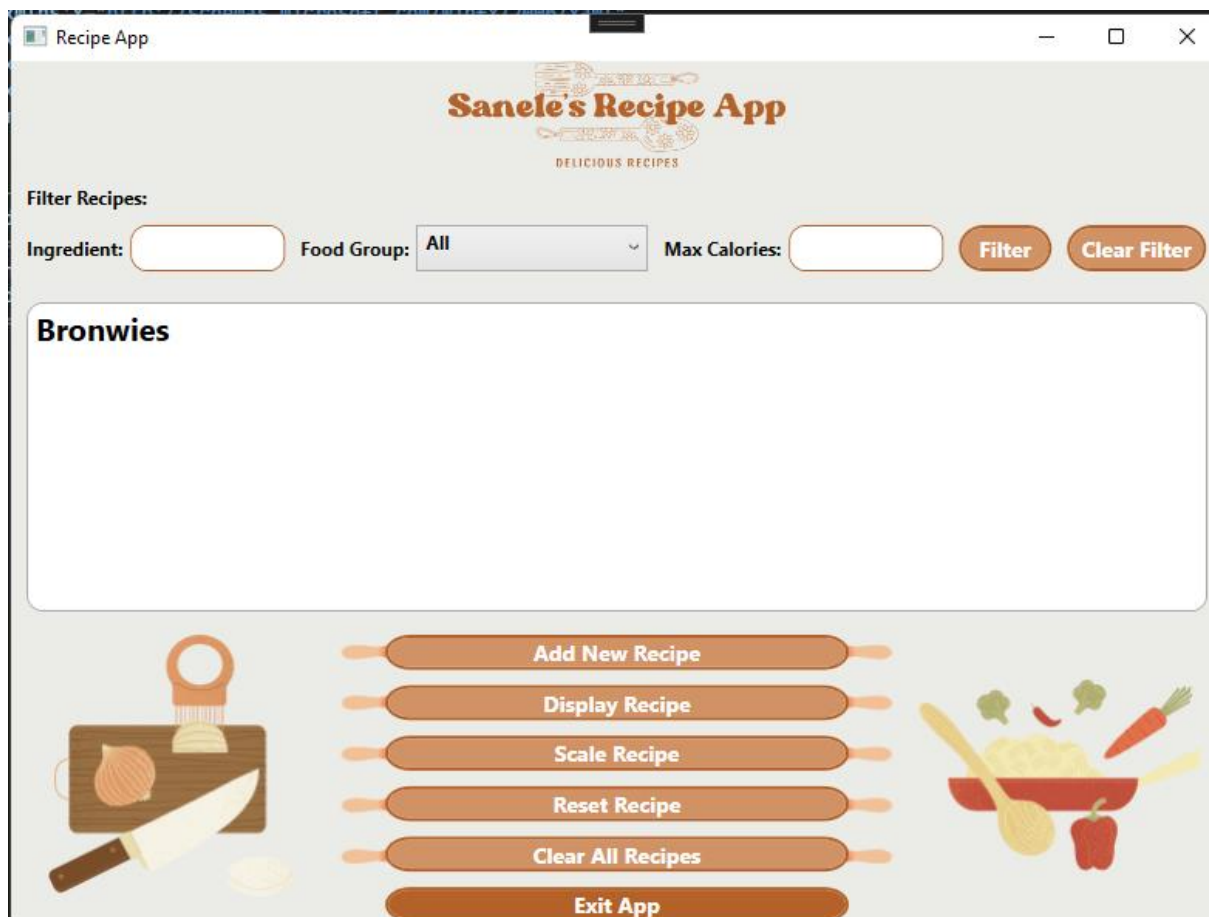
Recipe App

Sanele's Recipe App

DELICIOUS RECIPES

Filter Recipes:

Ingredient:

Food Group: All

Max Calories:

Filter

Clear Filter

Bronwies

Add New Recipe

Display Recipe

Scale Recipe

Reset Recipe

Clear All Recipes

Exit App